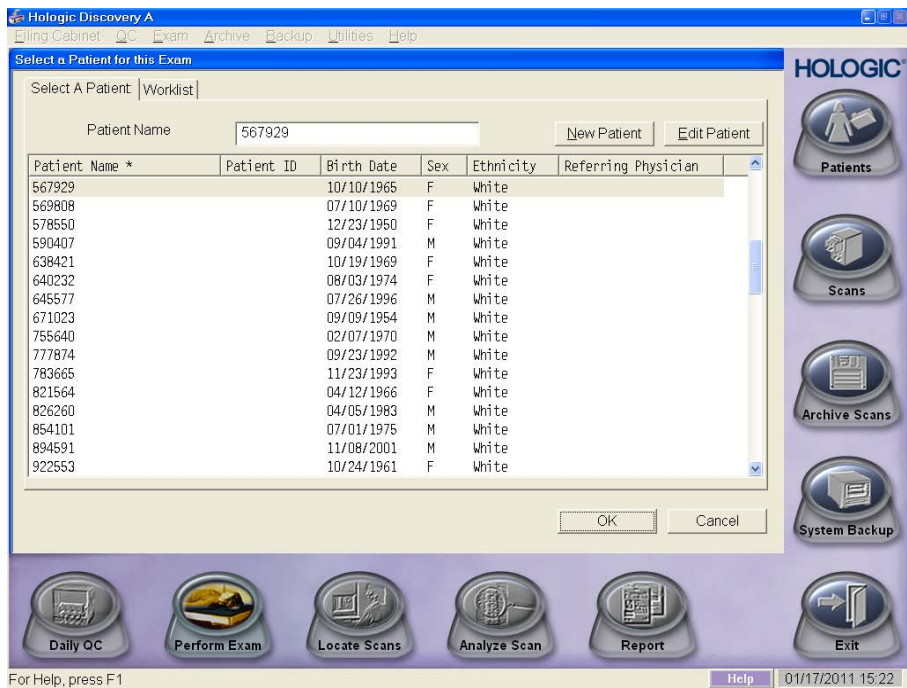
Hologic Discovery A

Filing Cabinet QC Exam Archive Backup Utilities Help

Select a Patient for this Exam

HOLOGIC

Select A Patient | Worklist

Patient Name 567929

New Patient | Edit Patient

| Patient Name * | Patient ID | Birth Date | Sex | Ethnicity | Referring Physician |
|---|---|---|---|---|---|
| 567929 | | 10/10/1965 | F | White | |
| 569808 | | 07/10/1969 | F | White | |
| 578550 | | 12/23/1950 | F | White | |
| 590407 | | 09/04/1991 | M | White | |
| 638421 | | 10/19/1969 | F | White | |
| 640232 | | 08/03/1974 | F | White | |
| 645577 | | 07/26/1996 | M | White | |
| 671023 | | 09/09/1954 | M | White | |
| 755640 | | 02/07/1970 | M | White | |
| 777874 | | 09/23/1992 | M | White | |
| 783665 | | 11/23/1993 | F | White | |
| 821564 | | 04/12/1966 | F | White | |
| 826260 | | 04/05/1983 | M | White | |
| 854101 | | 07/01/1975 | M | White | |
| 894591 | | 11/08/2001 | M | White | |
| 922553 | | 10/24/1961 | F | White | |

OK | Cancel

Patients

Scans

Archive Scans

System Backup

Daily QC | Perform Exam | Locate Scans | Analyze Scan | Report | Exit

For Help, press F1 | Help | 01/17/2011 15:22